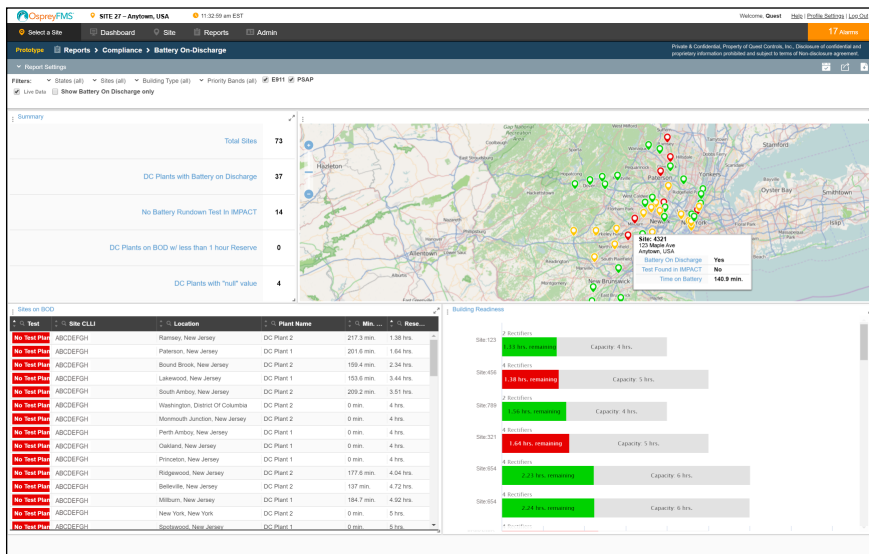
OspreyFMS  SITE 27 – Anytown, USA  11:32:59 am EST  Welcome, Guest  Help | Profile Settings | Log Out

Select a Site  Dashboard  Site  Reports  Admin  17 Alarms

Prototype  Reports > Compliance > Battery On-Discharge

Private & Confidential, Property of Quest Controls, Inc., Disclosure of confidential and proprietary information prohibited and subject to terms of Non-disclosure agreement.

Report Settings

Filters: States (all) Sites (all) Building Type (all) Priority Bands (all) E911 PSAP
Live Data  Show Battery On Discharge only

Summary

| | |
|---|---|
| Total Sites | 73 |
| DC Plants with Battery on Discharge | 37 |
| No Battery Rundown Test In IMPACT | 14 |
| DC Plants on BOD w/ less than 1 hour Reserve | 0 |
| DC Plants with "null" value | 4 |

Hazleton  Allentown  Paterson  Yonkers  Stamford  Oyster Bay  Smithtown  New York  New Brunswick

Site: 4321
125 Maple Ave
Anytown, USA
Battery On Discharge Yes
Test Found in IMPACT No
Time on Battery 140.9 min.

Sites on BOD

| Test | Site CLLI | Location | Plant Name | Min. ... | Rese... |
|---|---|---|---|---|---|
| No Test Plan | ABCDEFGH | Ramsey, New Jersey | DC Plant 2 | 217.3 min. | 1.38 hrs. |
| No Test Plan | ABCDEFGH | Paterson, New Jersey | DC Plant 1 | 201.6 min. | 1.64 hrs. |
| No Test Plan | ABCDEFGH | Bound Brook, New Jersey | DC Plant 2 | 159.4 min. | 2.34 hrs. |
| No Test Plan | ABCDEFGH | Lakewood, New Jersey | DC Plant 1 | 153.6 min. | 3.44 hrs. |
| No Test Plan | ABCDEFGH | South Amboy, New Jersey | DC Plant 2 | 209.2 min. | 3.51 hrs. |
| No Test Plan | ABCDEFGH | Washington, District Of Columbia | DC Plant 2 | 0 min. | 4 hrs. |
| No Test Plan | ABCDEFGH | Monmouth Junction, New Jersey | DC Plant 2 | 0 min. | 4 hrs. |
| No Test Plan | ABCDEFGH | Perth Amboy, New Jersey | DC Plant 1 | 0 min. | 4 hrs. |
| No Test Plan | ABCDEFGH | Oakland, New Jersey | DC Plant 1 | 0 min. | 4 hrs. |
| No Test Plan | ABCDEFGH | Princeton, New Jersey | DC Plant 1 | 0 min. | 4 hrs. |
| No Test Plan | ABCDEFGH | Ridgewood, New Jersey | DC Plant 2 | 177.6 min. | 4.04 hrs. |
| No Test Plan | ABCDEFGH | Belleville, New Jersey | DC Plant 2 | 137 min. | 4.72 hrs. |
| No Test Plan | ABCDEFGH | Millburn, New Jersey | DC Plant 1 | 184.7 min. | 4.92 hrs. |
| No Test Plan | ABCDEFGH | New York, New York | DC Plant 2 | 0 min. | 5 hrs. |
| No Test Plan | ABCDEFGH | Spotswood, New Jersey | DC Plant 1 | 0 min. | 5 hrs. |

Building Readiness

Site:123 2 Rectifiers 1.33 hrs. remaining Capacity: 4 hrs.
Site:456 4 Rectifiers 1.38 hrs. remaining Capacity: 5 hrs.
Site:789 2 Rectifiers 1.56 hrs. remaining Capacity: 4 hrs.
Site:321 4 Rectifiers 1.64 hrs. remaining Capacity: 5 hrs.
Site:654 4 Rectifiers 2.23 hrs. remaining Capacity: 6 hrs.
Site:654 4 Rectifiers 2.24 hrs. remaining Capacity: 6 hrs.
4 Rectifiers